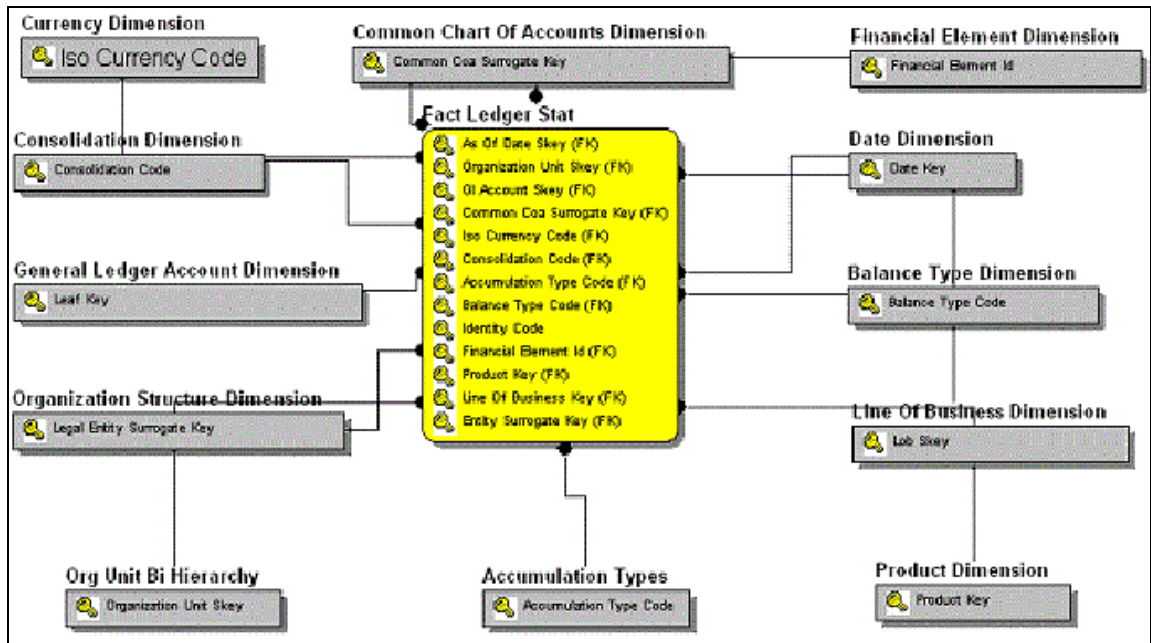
Currency Dimension
Iso Currency Code

Common Chart Of Accounts Dimension
Common Coa Surrogate Key

Financial Element Dimension
Financial Element Id

Fact Ledger Stat
As Of Date Skey (FK)
Organization Unit Skey (FK)
Gl Account Skey (FK)
Common Coa Surrogate Key (FK)
Iso Currency Code (FK)
Consolidation Code (FK)
Accumulation Type Code (FK)
Balance Type Code (FK)
Identity Code
Financial Element Id (FK)
Product Key (FK)
Line Of Business Key (FK)
Entity Surrogate Key (FK)

Consolidation Dimension
Consolidation Code

Date Dimension
Date Key

General Ledger Account Dimension
Leaf Key

Balance Type Dimension
Balance Type Code

Organization Structure Dimension
Legal Entity Surrogate Key

Line Of Business Dimension
Lob Skey

Org Unit Bi Hierarchy
Organization Unit Skey

Accumulation Types
Accumulation Type Code

Product Dimension
Product Key